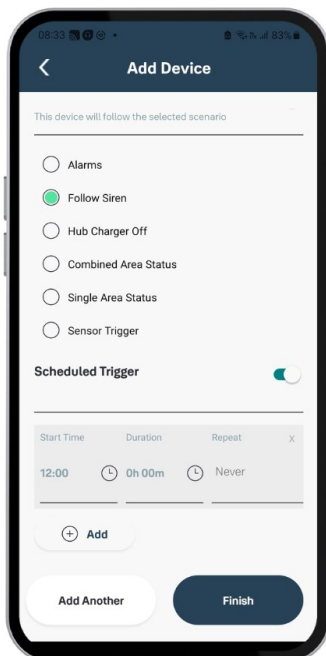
08:33 83%

Add Device

This device will follow the selected scenario

Alarms

Follow Siren

Hub Charger Off

Combined Area Status

Single Area Status

Sensor Trigger

Scheduled Trigger

| Start Time | Duration | Repeat |
|---|---|---|
| 12:00 | 0h 00m | Never |

X

Add

Add Another

Finish